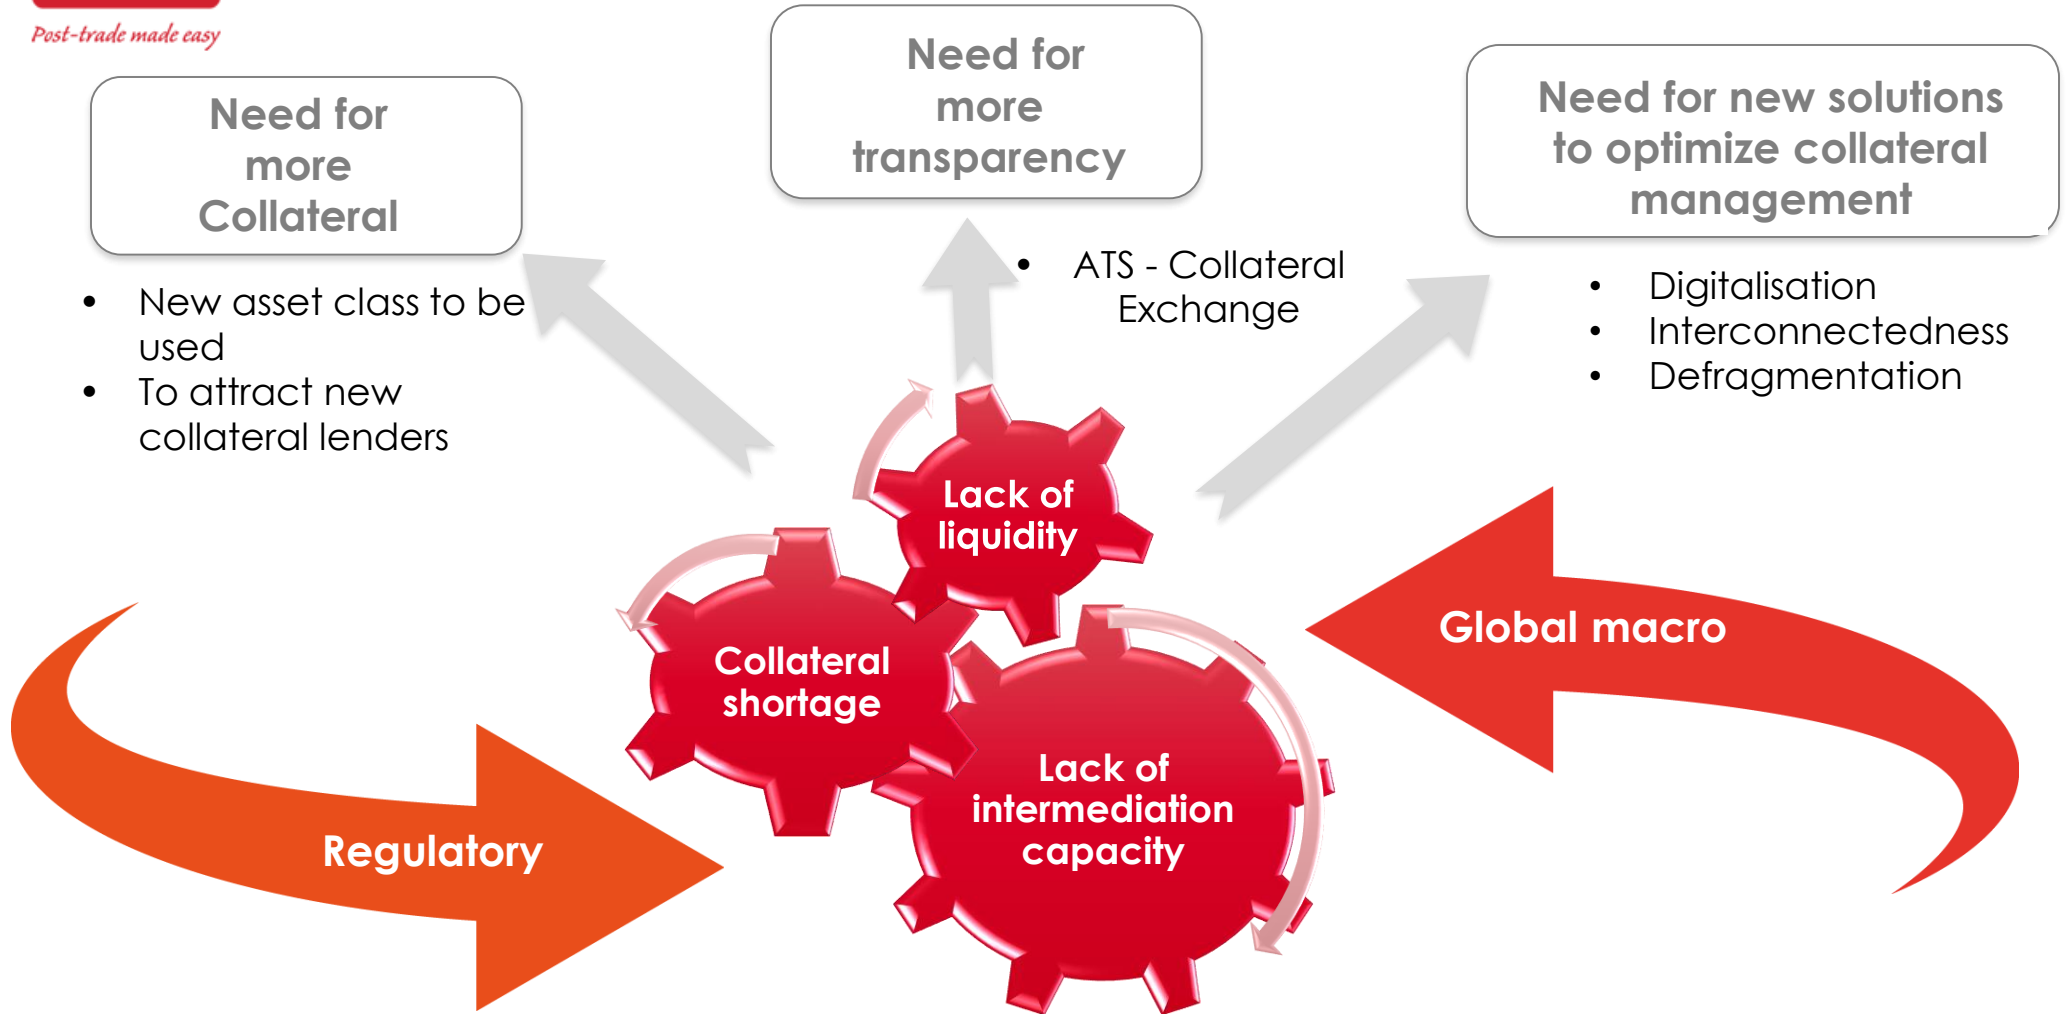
Post-trade made easy

Need for more Collateral

- New asset class to be used
- To attract new collateral lenders

Need for more transparency

- ATS - Collateral Exchange

Need for new solutions to optimize collateral management

- Digitalisation
- Interconnectedness
- Defragmentation

Lack of liquidity

Collateral shortage

Lack of intermediation capacity

Global macro

Regulatory